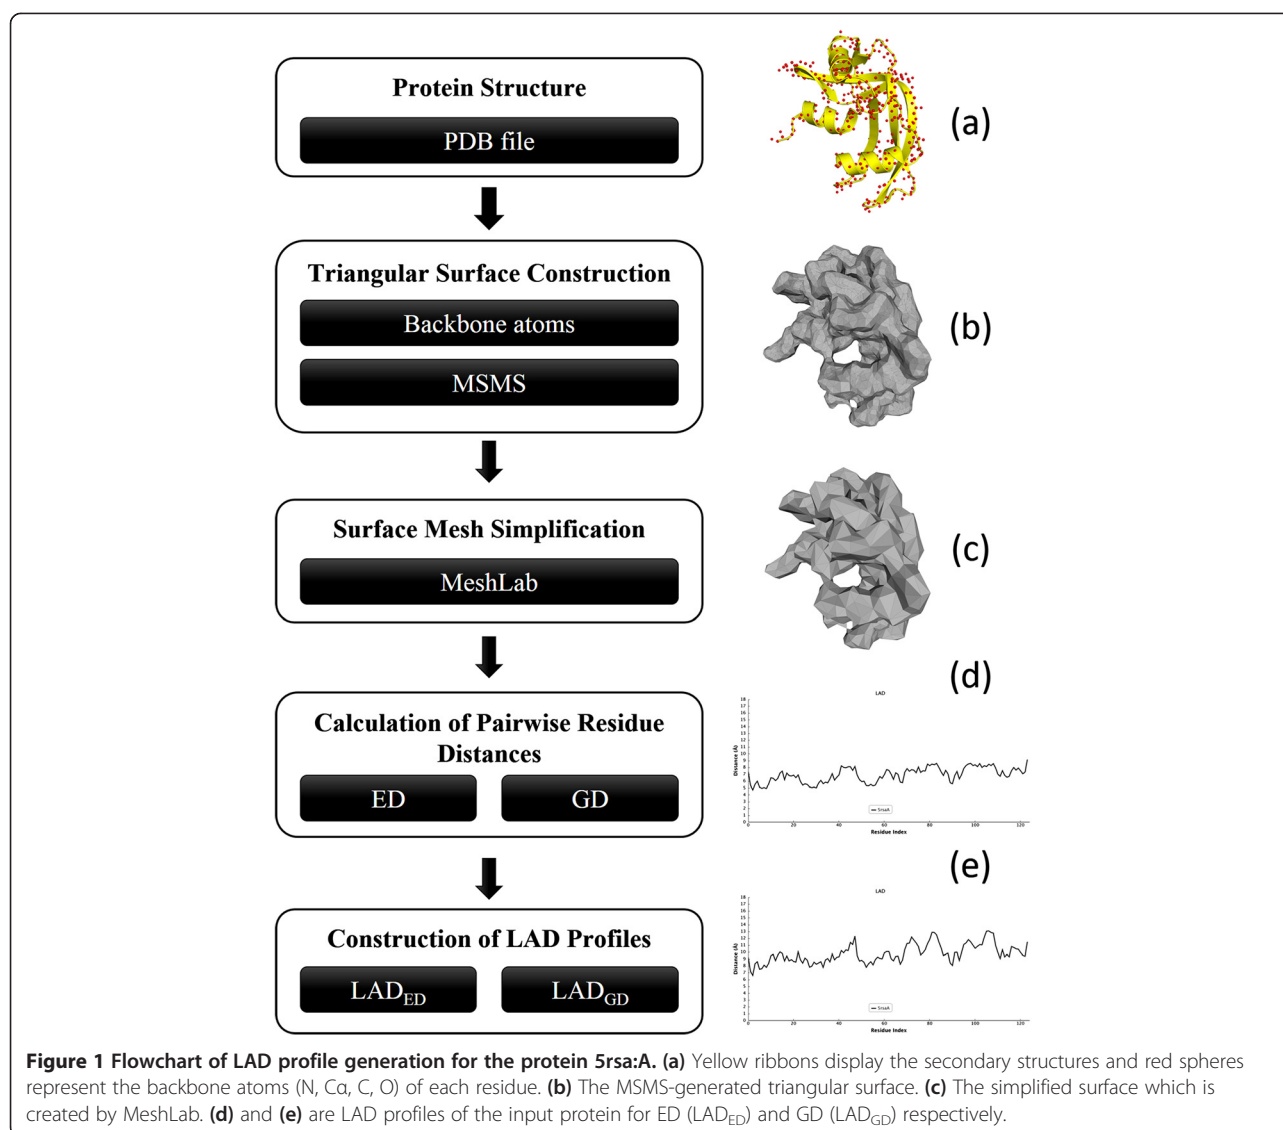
Protein Structure

PDB file

(a)

Triangular Surface Construction

Backbone atoms

MSMS

(b)

Surface Mesh Simplification

MeshLab

(c)

(d)

Calculation of Pairwise Residue Distances

ED

GD

LAD

Distance (Å)

Residue Index

5rsaA

0 20 40 60 80 100 120

(e)

Construction of LAD Profiles

$LAD_{ED}$

$LAD_{GD}$

LAD

Distance (Å)

Residue Index

5rsaA

0 20 40 60 80 100 120

**Figure 1 Flowchart of LAD profile generation for the protein 5rsa:A. (a)** Yellow ribbons display the secondary structures and red spheres represent the backbone atoms (N, Cα, C, O) of each residue. **(b)** The MSMS-generated triangular surface. **(c)** The simplified surface which is created by MeshLab. **(d)** and **(e)** are LAD profiles of the input protein for ED ($LAD_{ED}$) and GD ($LAD_{GD}$) respectively.